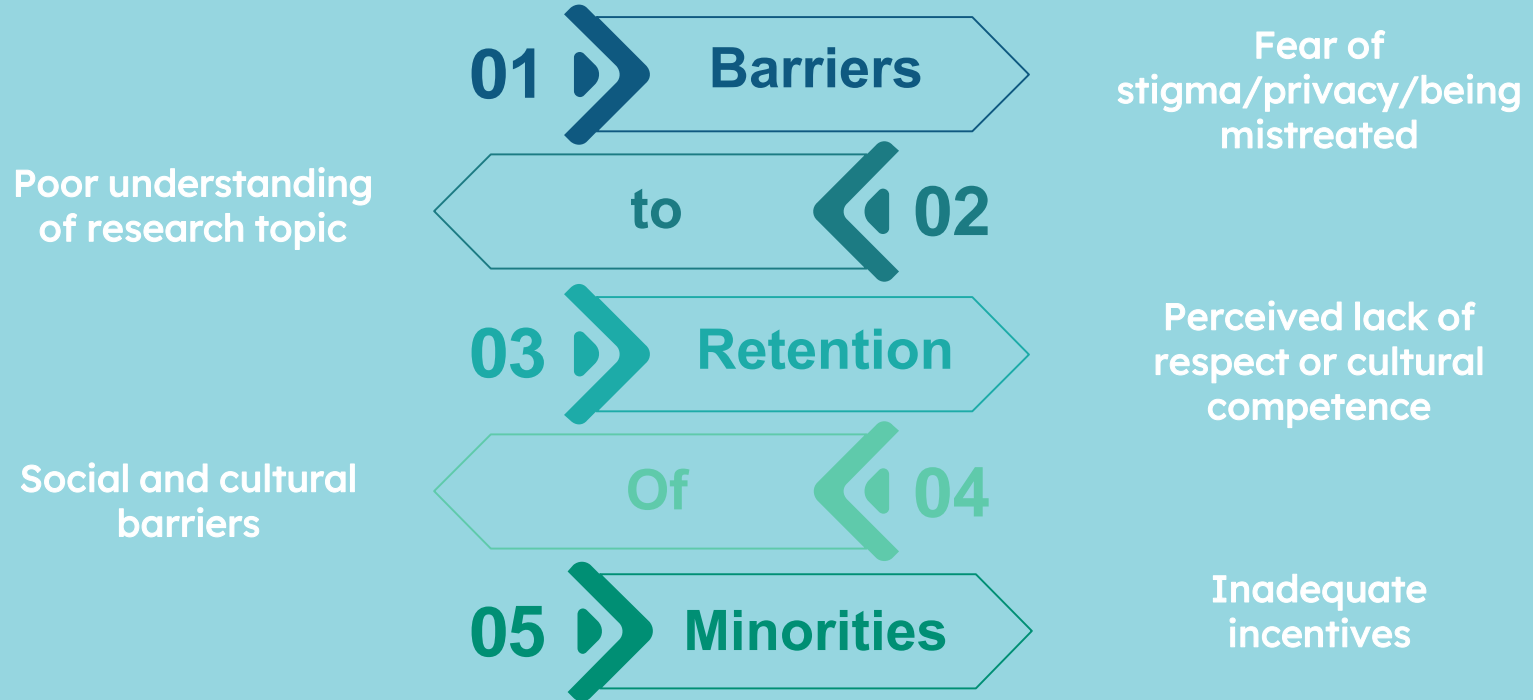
01 Barriers

Fear of stigma/privacy/being mistreated

Poor understanding of research topic

to 02

03 Retention

Perceived lack of respect or cultural competence

Social and cultural barriers

Of 04

05 Minorities

Inadequate incentives